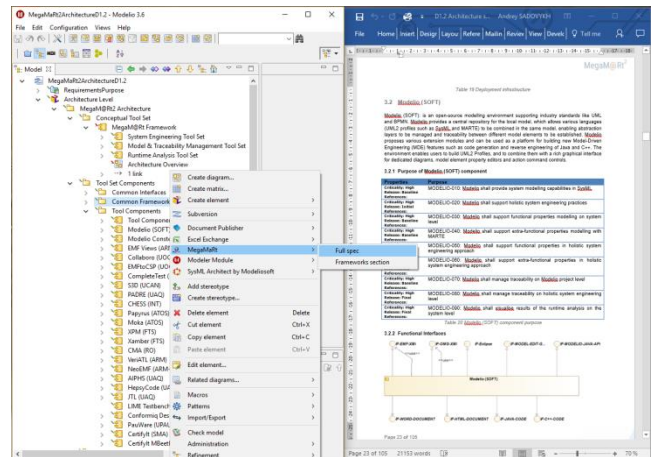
MegaM@Rt2ArchitectureD1.2 - Modelio 3.6

File Edit Configuration Views Help

Model

MegaM@Rt2ArchitectureD1.2
RequirementsPurpose
Architecture Level
MegaM@Rt2 Architecture
Conceptual Tool Set
MegaM@Rt Framework
System Engineering Tool Set
Model & Traceability Management Tool Set
Runtime Analysis Tool Set
Architecture Overview
1 link
Tool Set Components
Common Interfaces
Common Framework
Tool Components
Tool Compone
Modelio (SOFT
Modelio Const
EMF Views (AR
Collaboro (UO
EMFtoCSP (UO
CompleteTest (
S3D (UCAN)
PADRE (UAQ)
CHESS (INT)
Papyrus (ATOS)
Moka (ATOS)
XPM (FTS)
Xamber (FTS)
CMA (RO)
VeriATL (ARM
NeoEMF (ARM
AIPHS (UAQ)
HepsyCode (UA
JTL (UAQ)
LIME Testbench
Conformiq Des
PaulWare (UPA
CertifyIt (SMA)
CertifyIt MBeet

Create diagram...
Create matrix...
Create element
Subversion
Document Publisher
Excel Exchange
MegaMoRt
Modeler Module
SysML Architect by Modelisoft
Add stereotype
Create stereotype...
Delete element Delete
Cut element Ctrl+X
Copy element Ctrl+C
Paste element Ctrl+V
Edit element...
Related diagrams...
Macros
Patterns
Import/Export
Check model
Administration
Refinement

Full spec
Frameworks section

D1.2 Architecture s... Andrey SADOVYKH

File Home Insert Design Layout Refere Mailin Review View Develo Tell me

MegaM@Rt²

Table 19 Deployment infrastructure

3.2 Modelio (SOFT)

Modelio (SOFT) is an open-source modelling environment supporting industry standards like UML and BPMN. Modelio provides a central repository for the local model, which allows various languages (UML2 profiles such as SysML and MARTE) to be combined in the same model, enabling abstraction layers to be managed and traceability between different model elements to be established. Modelio proposes various extension modules and can be used as a platform for building new Model-Driven Engineering (MDE) features such as code generation and reverse engineering of Java and C++. The environment enables users to build UML2 Profiles, and to combine them with a rich graphical interface for dedicated diagrams, model element property editors and action command controls.

3.2.1 Purpose of Modelio (SOFT) component

| Properties | Purpose |
|---|---|
| Criticality: High Release: Baseline References: | MODELIO-010: Modelio shall provide system modelling capabilities in SysML |
| Criticality: High Release: Baseline References: | MODELIO-020: Modelio shall support holistic system engineering practices |
| Criticality: High Release: Baseline References: | MODELIO-030: Modelio shall support functional properties modelling on system level |
| Criticality: High Release: Baseline References: | MODELIO-040: Modelio shall support extra-functional properties modelling with MARTE |
| Criticality: High Release: Baseline References: | MODELIO-050: Modelio shall support functional properties in holistic system engineering approach |
| Criticality: High Release: Baseline References: | MODELIO-060: Modelio shall support extra-functional properties in holistic system engineering approach |
| Criticality: High Release: Baseline References: | MODELIO-070: Modelio shall manage traceability on Modelio project level |
| Criticality: High Release: Final References: | MODELIO-080: Modelio shall manage traceability on holistic system engineering level |
| Criticality: High Release: Final References: | MODELIO-090: Modelio shall visualize results of the runtime analysis on the system level |

Table 20 Modelio (SOFT) component purpose

3.2.2 Functional Interfaces

IP-EMF-DBI IP-OBS-006 IP-Eclipse IP-MODEL-EDIT-S... IP-MODELIO-JAVA-API
Modelio (SOFT)
IP-WORD-DOCUMENT IP-HTML-DOCUMENT IP-JAVA-CODE IP-C++-CODE

Page 23 of 105

Page 23 of 105 21153 words 79 %